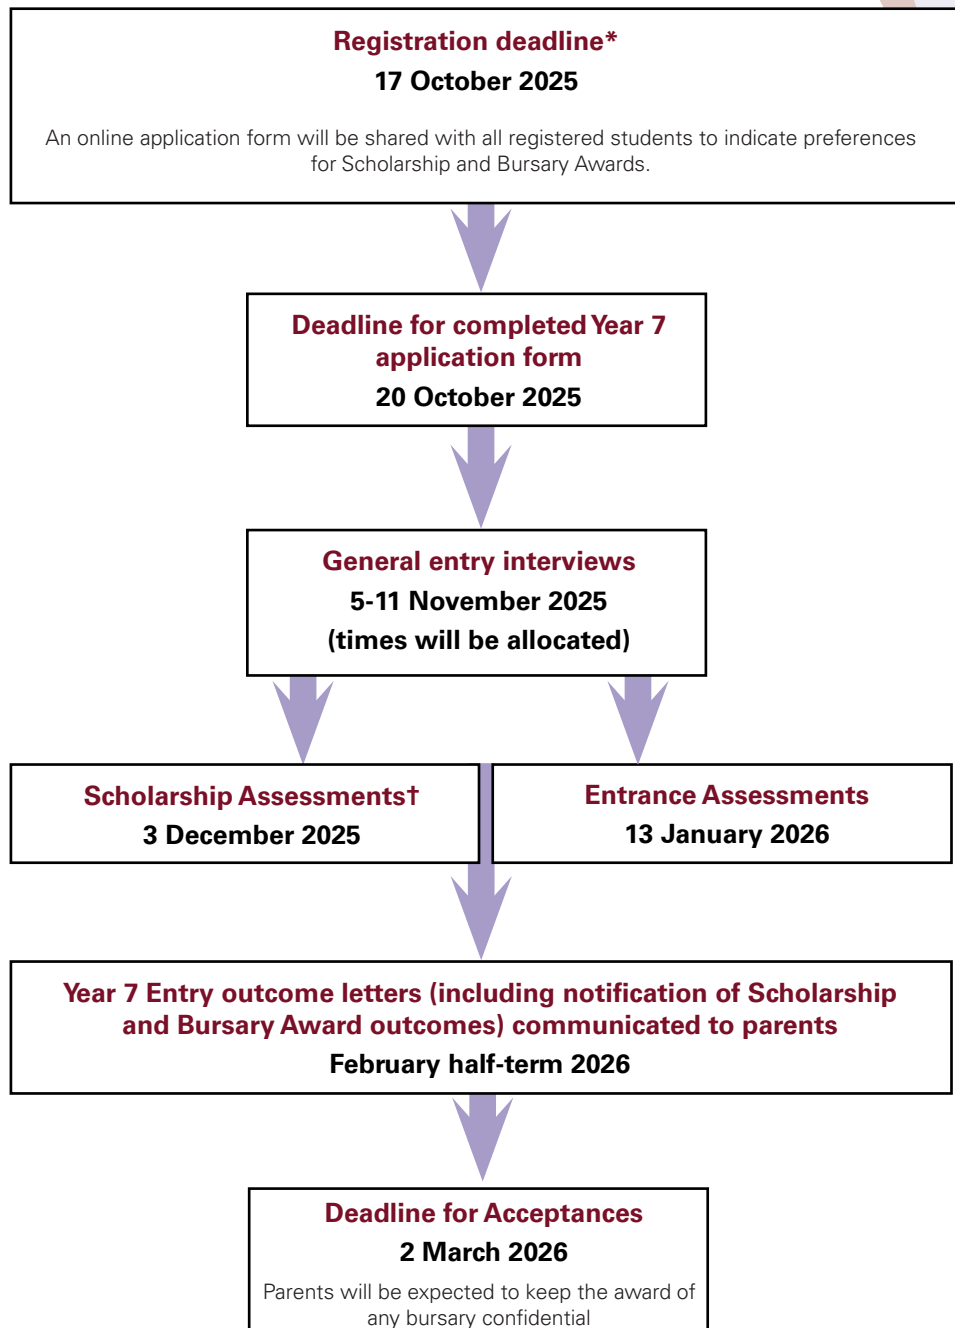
Registration deadline*
17 October 2025

An online application form will be shared with all registered students to indicate preferences for Scholarship and Bursary Awards.

Deadline for completed Year 7 application form
20 October 2025

General entry interviews
5-11 November 2025
(times will be allocated)

Scholarship Assessments†
3 December 2025

Entrance Assessments
13 January 2026

Year 7 Entry outcome letters (including notification of Scholarship and Bursary Award outcomes) communicated to parents
February half-term 2026

Deadline for Acceptances
2 March 2026

Parents will be expected to keep the award of any bursary confidential